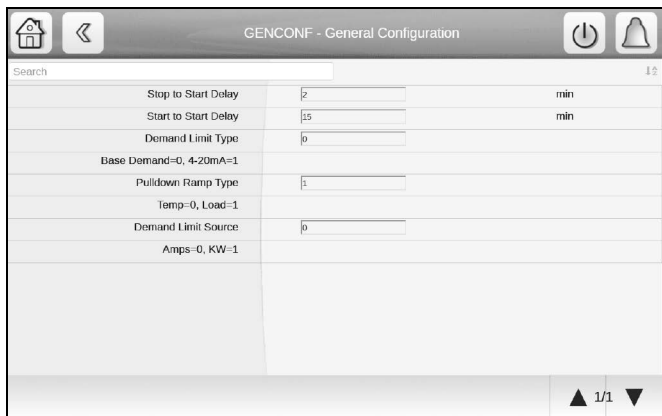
GENCONF - General Configuration

Search

| | | |
|---|---|---|
| Stop to Start Delay | 2 | min |
| Start to Start Delay | 15 | min |
| Demand Limit Type | 0 | |
| Base Demand=0, 4-20mA=1 | | |
| Pulldown Ramp Type | 1 | |
| Temp=0, Load=1 | | |
| Demand Limit Source | 0 | |
| Amps=0, KW=1 | | |

1/1